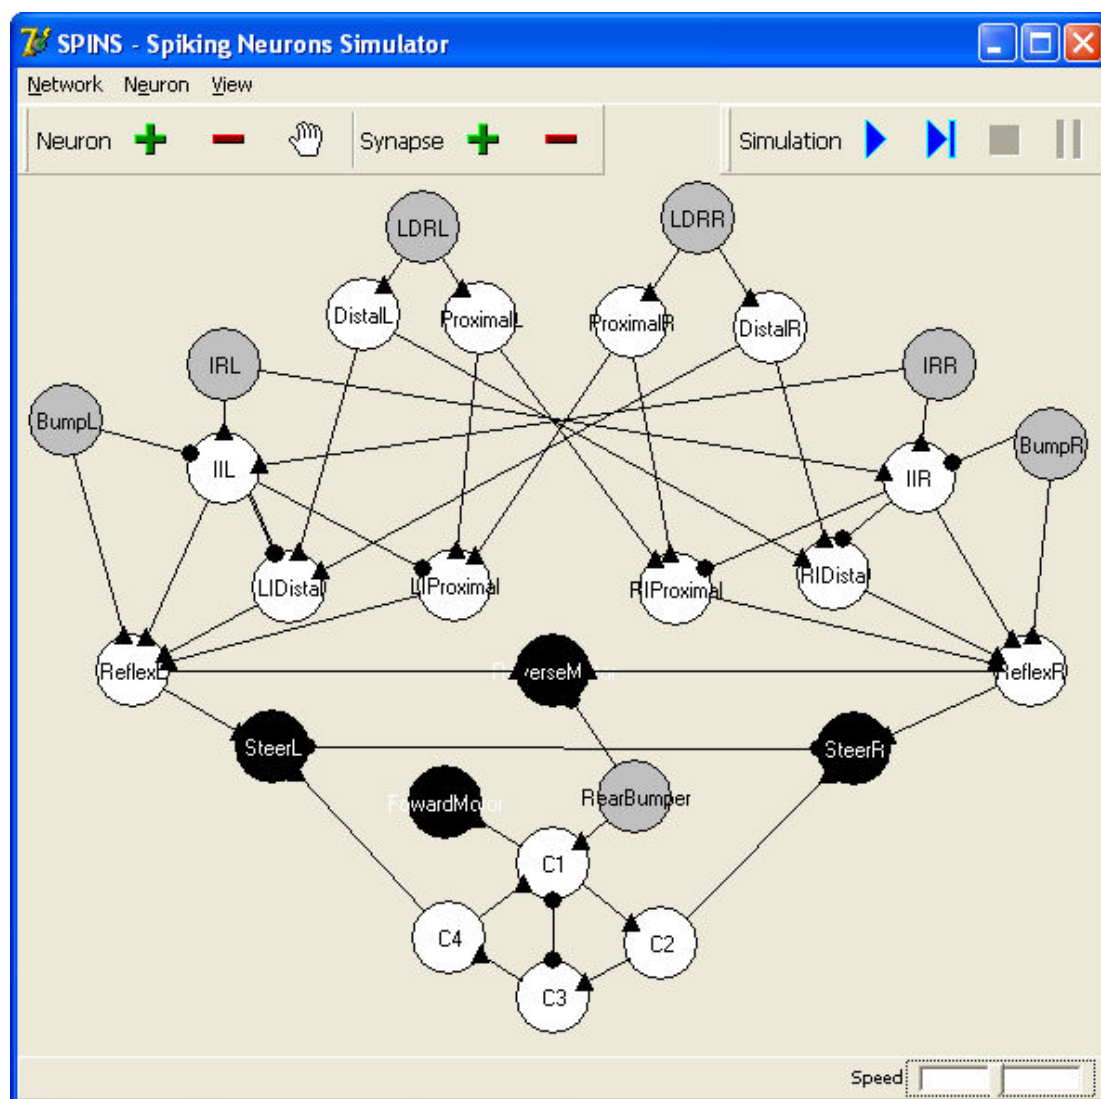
SPINS - Spiking Neurons Simulator

Network Neuron View

Neuron Synapse Simulation

LDRL
LDRR
DistalL
ProximalL
ProximalR
DistalR
IRL
IRR
BumpL
BumpR
IIL
IIR
LIDistal
LIProximal
RIProximal
RIDistal
ReflexL
ReverseMotor
ReflexR
SteerL
SteerR
FowardMotor
RearBumper
C1
C4
C2
C3

Speed